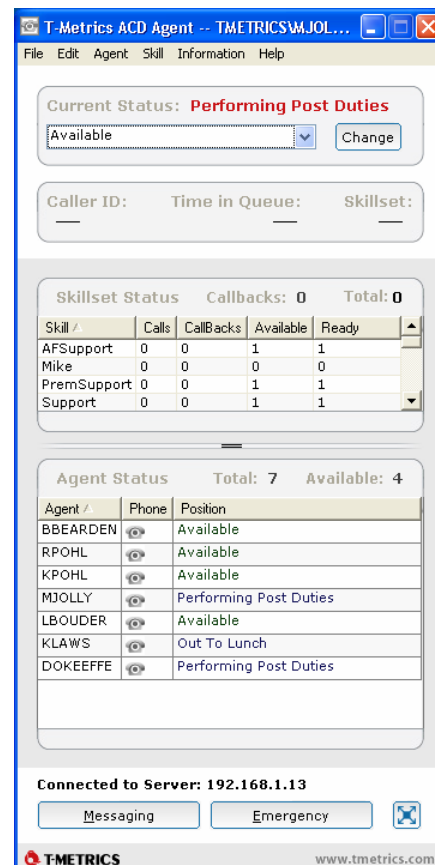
T-Metrics ACD Agent -- TMETRICS\MJOL...

File Edit Agent Skill Information Help

Current Status: Performing Post Duties

Available

Change

Caller ID: —

Time in Queue: —

Skillset: —

Skillset Status Callbacks: 0 Total: 0

| Skill | Calls | CallBacks | Available | Ready |
|---|---|---|---|---|
| AFSupport | 0 | 0 | 1 | 1 |
| Mike | 0 | 0 | 0 | 0 |
| PremSupport | 0 | 0 | 1 | 1 |
| Support | 0 | 0 | 1 | 1 |

Agent Status Total: 7 Available: 4

| Agent | Phone | Position |
|---|---|---|
| BBEARDEN | | Available |
| RPOHL | | Available |
| KPOHL | | Available |
| MJOLLY | | Performing Post Duties |
| LBOUDER | | Available |
| KLAWS | | Out To Lunch |
| DOKEEFFE | | Performing Post Duties |

Connected to Server: 192.168.1.13

Messaging

Emergency

T-METRICS

www.tmetrics.com